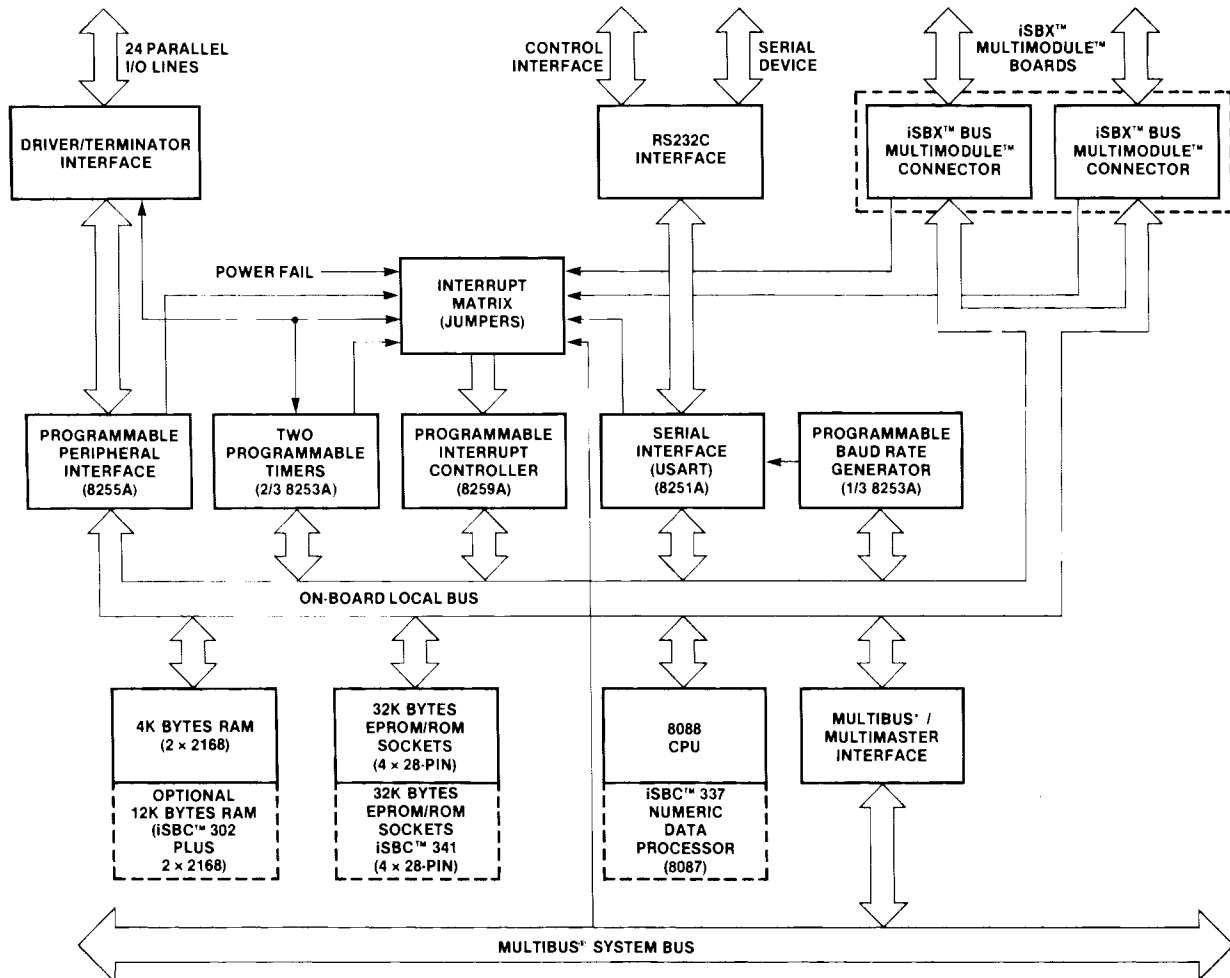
24 PARALLEL I/O LINES

CONTROL INTERFACE

SERIAL DEVICE

iSBX™ MULTIMODULE™ BOARDS

DRIVER/TERMINATOR INTERFACE

RS232C INTERFACE

iSBX™ BUS MULTIMODULE™ CONNECTOR

iSBX™ BUS MULTIMODULE™ CONNECTOR

POWER FAIL

INTERRUPT MATRIX (JUMPERS)

PROGRAMMABLE PERIPHERAL INTERFACE (8255A)

TWO PROGRAMMABLE TIMERS (2/3 8253A)

PROGRAMMABLE INTERRUPT CONTROLLER (8259A)

SERIAL INTERFACE (USART) (8251A)

PROGRAMMABLE BAUD RATE GENERATOR (1/3 8253A)

ON-BOARD LOCAL BUS

4K BYTES RAM (2 × 2168)

OPTIONAL 12K BYTES RAM (iSBC™ 302 PLUS 2 × 2168)

32K BYTES EPROM/ROM SOCKETS (4 × 28-PIN)

32K BYTES EPROM/ROM SOCKETS iSBC™ 341 (4 × 28-PIN)

8088 CPU

iSBC™ 337 NUMERIC DATA PROCESSOR (8087)

MULTIBUS® / MULTIMASTER INTERFACE

MULTIBUS® SYSTEM BUS